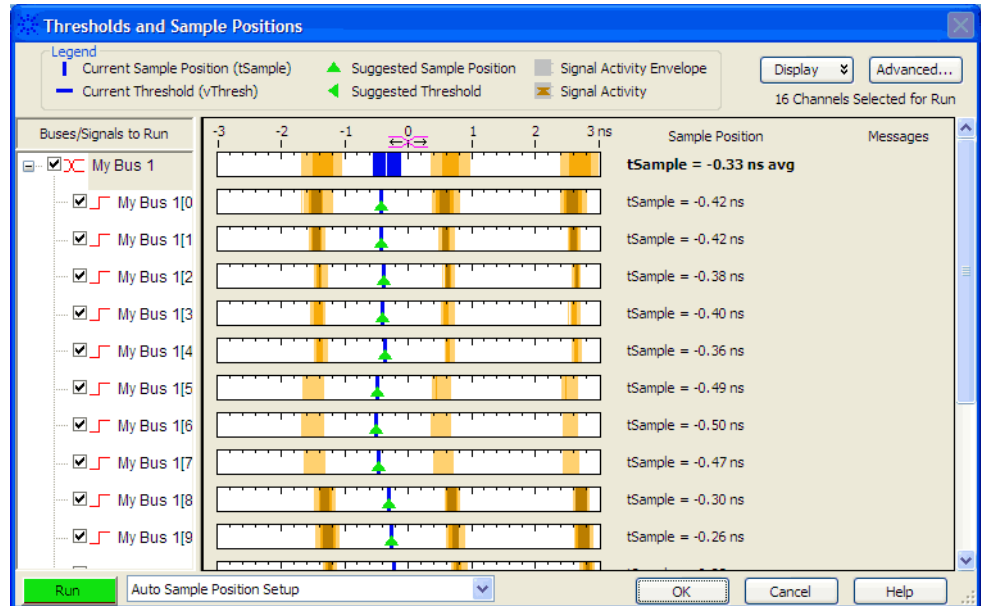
Thresholds and Sample Positions

Legend
Current Sample Position (tSample)
Current Threshold (vThresh)
Suggested Sample Position
Suggested Threshold
Signal Activity Envelope
Signal Activity

Display
Advanced...
16 Channels Selected for Run

Buses/Signals to Run

-3 -2 -1 0 1 2 3 ns

Sample Position
Messages

My Bus 1 tSample = -0.33 ns avg
My Bus 1[0 tSample = -0.42 ns
My Bus 1[1 tSample = -0.42 ns
My Bus 1[2 tSample = -0.38 ns
My Bus 1[3 tSample = -0.40 ns
My Bus 1[4 tSample = -0.36 ns
My Bus 1[5 tSample = -0.49 ns
My Bus 1[6 tSample = -0.50 ns
My Bus 1[7 tSample = -0.47 ns
My Bus 1[8 tSample = -0.30 ns
My Bus 1[9 tSample = -0.26 ns

Run
Auto Sample Position Setup
OK
Cancel
Help